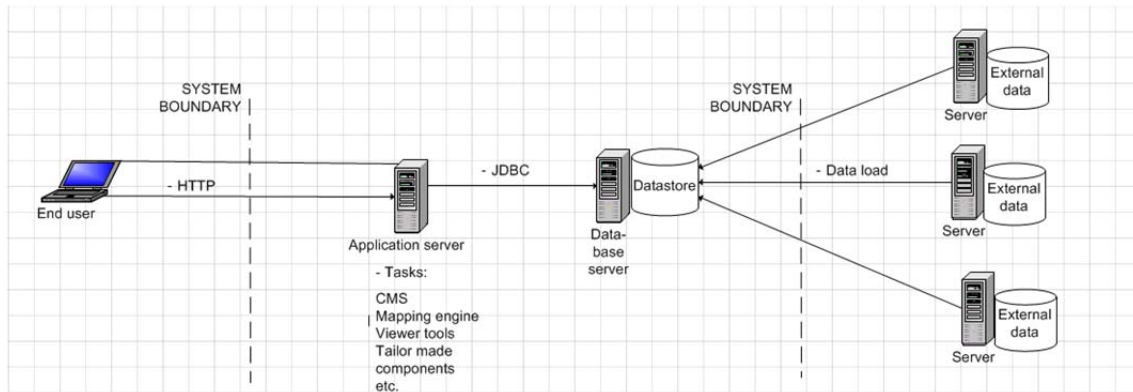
SYSTEM BOUNDARY

End user

- HTTP

Application server

- Tasks:

CMS
Mapping engine
Viewer tools
Tailor made components
etc.

- JDBC

Datastore

Database server

SYSTEM BOUNDARY

- Data load

External data

Server

External data

Server

External data

Server